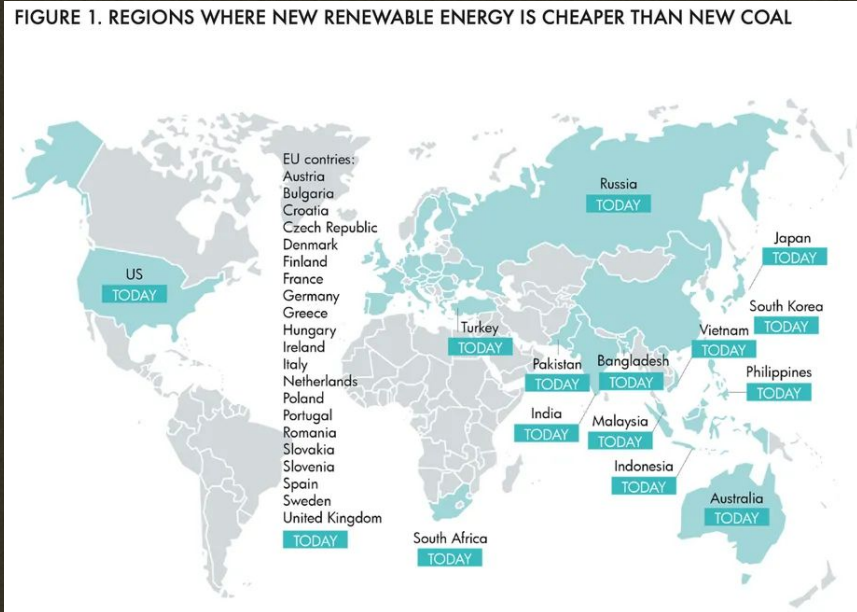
FIGURE 1. REGIONS WHERE NEW RENEWABLE ENERGY IS CHEAPER THAN NEW COAL

EU contries:
Austria
Bulgaria
Croatia
Czech Republic
Denmark
Finland
France
Germany
Greece
Hungary
Ireland
Italy
Netherlands
Poland
Portugal
Romania
Slovakia
Slovenia
Spain
Sweden
United Kingdom
TODAY

US
TODAY

Russia
TODAY

Japan
TODAY

South Korea
TODAY

Turkey
TODAY

Vietnam
TODAY

Pakistan
TODAY

Bangladesh
TODAY

Philippines
TODAY

India
TODAY

Malaysia
TODAY

Indonesia
TODAY

Australia
TODAY

South Africa
TODAY